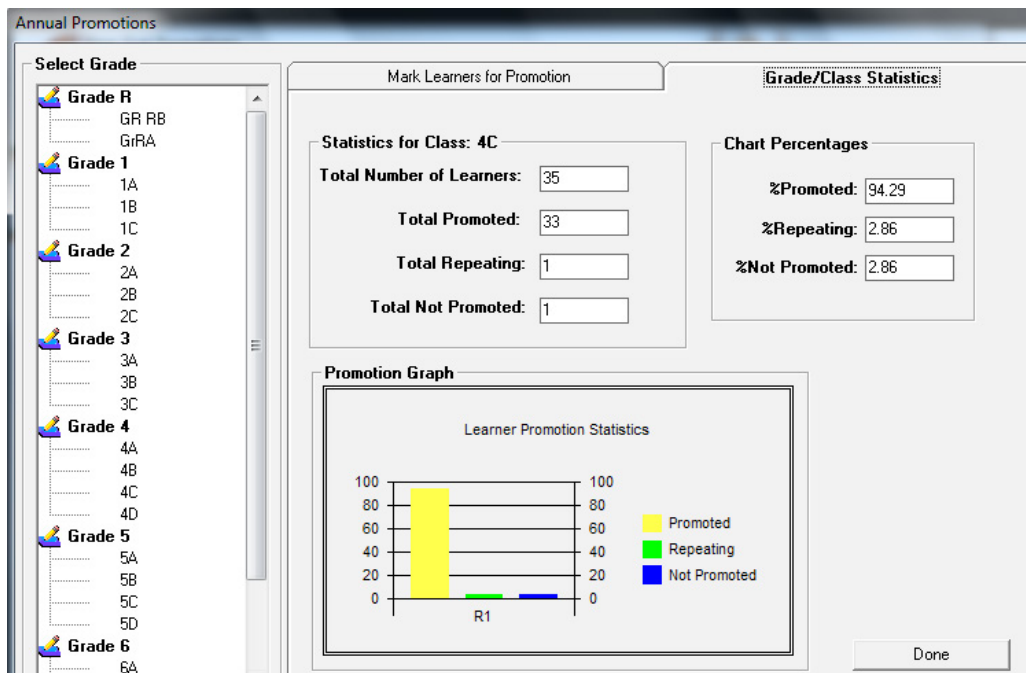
Annual Promotions

Select Grade

Grade R
GR RB
GrRA
Grade 1
1A
1B
1C
Grade 2
2A
2B
2C
Grade 3
3A
3B
3C
Grade 4
4A
4B
4C
4D
Grade 5
5A
5B
5C
5D
Grade 6
6A

Mark Learners for Promotion

Grade/Class Statistics

Statistics for Class: 4C

Total Number of Learners: 35

Total Promoted: 33

Total Repeating: 1

Total Not Promoted: 1

Chart Percentages

%Promoted: 94.29

%Repeating: 2.86

%Not Promoted: 2.86

Promotion Graph

Learner Promotion Statistics

100
80
60
40
20
0

100
80
60
40
20
0

R1

Promoted
Repeating
Not Promoted

Done